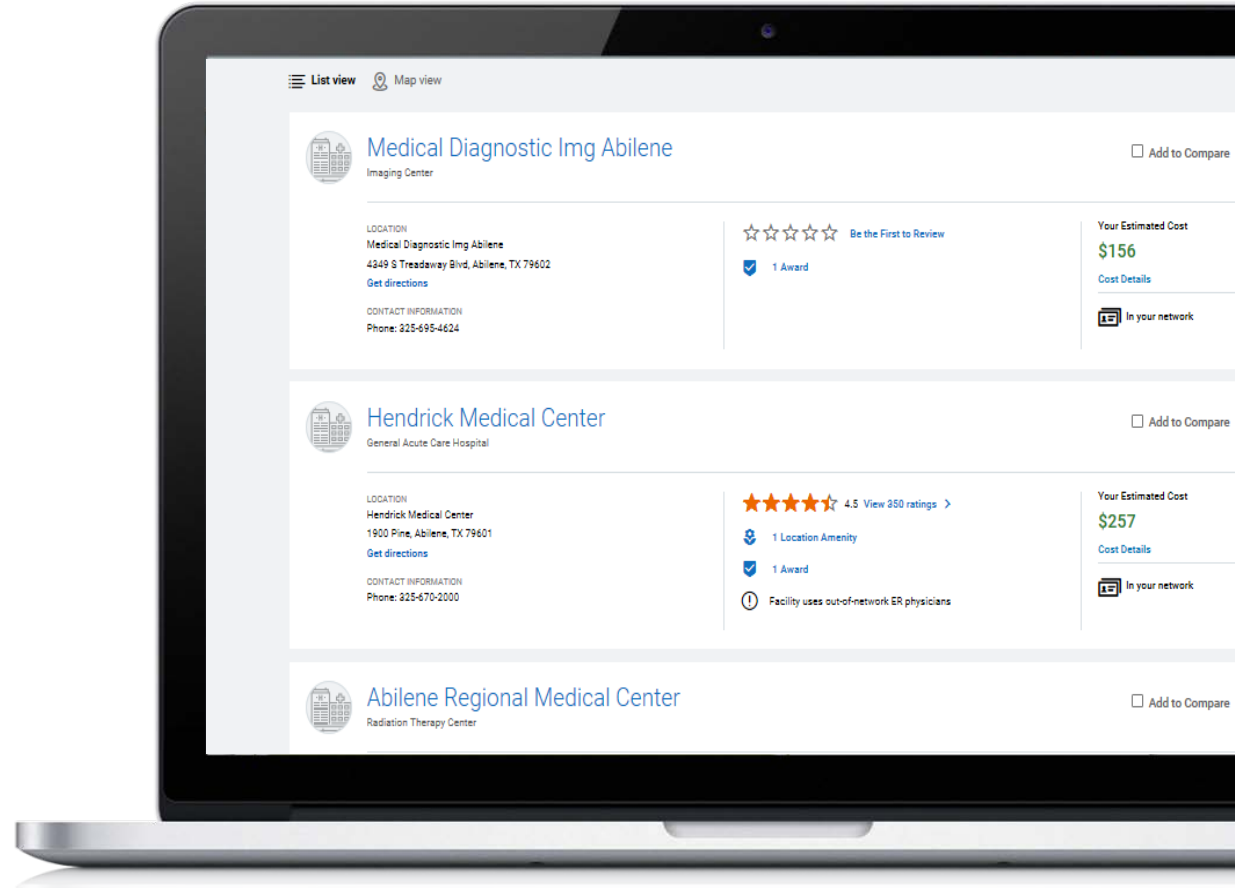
List view Map view

Medical Diagnostic Img Abilene
Imaging Center

Add to Compare

LOCATION
Medical Diagnostic Img Abilene
4349 S Treadaway Blvd, Abilene, TX 79602
Get directions

CONTACT INFORMATION
Phone: 325-695-4624

Be the First to Review

1 Award

Your Estimated Cost
$156
Cost Details

In your network

Hendrick Medical Center
General Acute Care Hospital

Add to Compare

LOCATION
Hendrick Medical Center
1900 Pine, Abilene, TX 79601
Get directions

CONTACT INFORMATION
Phone: 325-670-2000

4.5 View 350 ratings >

1 Location Amenity

1 Award

Facility uses out-of-network ER physicians

Your Estimated Cost
$257
Cost Details

In your network

Abilene Regional Medical Center
Radiation Therapy Center

Add to Compare